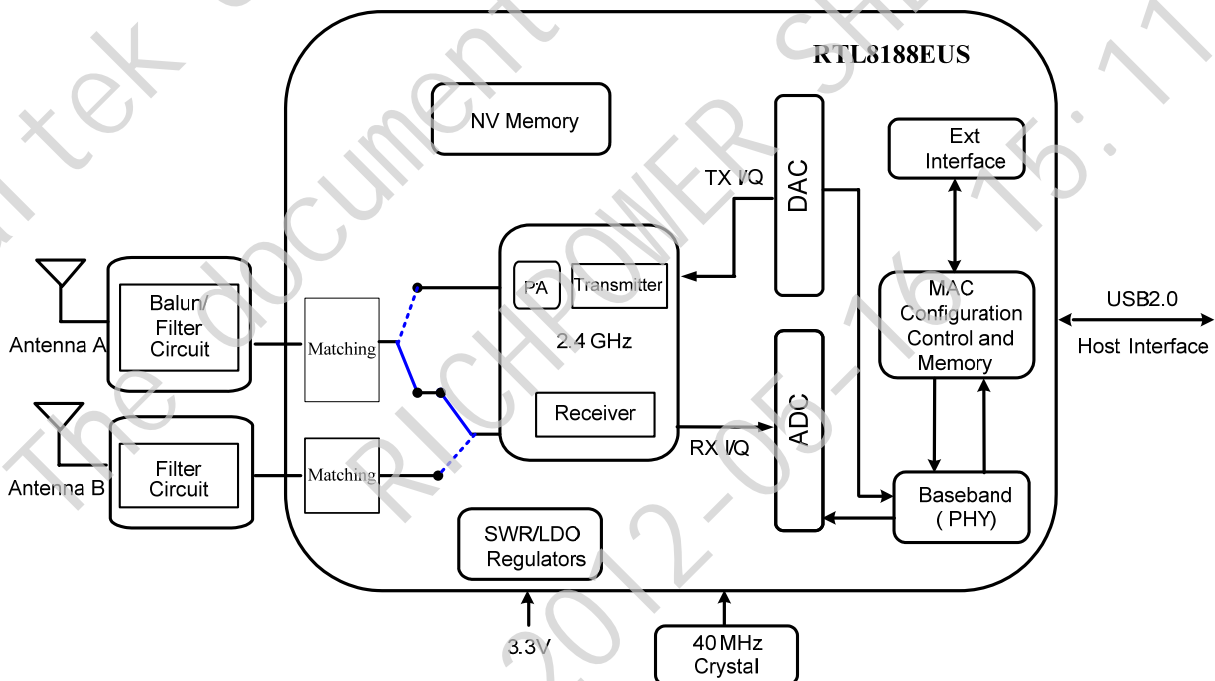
RTL8188EUS

NV Memory

DAC

TX I/Q

Ext Interface

PA

Transmitter

2.4 GHz

Receiver

Balun/ Filter Circuit

Antenna A

Matching

Filter Circuit

Antenna B

Matching

MAC Configuration Control and Memory

USB2.0

Host Interface

ADC

RX I/Q

Baseband ( PHY)

SWR/LDO Regulators

3.3V

40 MHz Crystal

Realtek The document RICHPOWER SH 2012-05-16 15:11